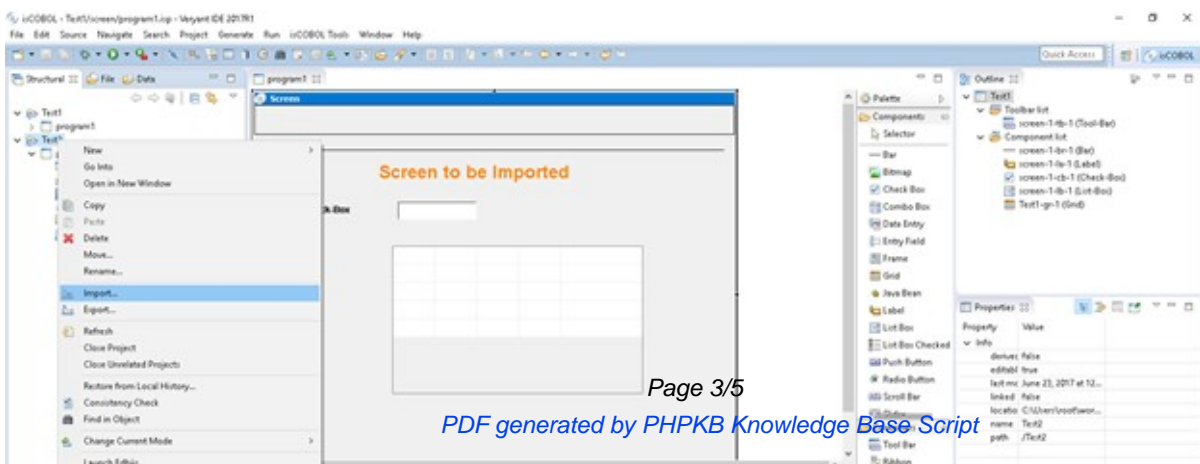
isCOBOL - Test1/screen/program1.isp - Veryant IDE 2017R1
File Edit Source Navigate Search Project Generate Run isCOBOL Tools Window Help

Quick Access
isCOBOL

Structural File Data
program1
Test1
program1
Test1

New
Go Into
Open in New Window
Copy
Paste
Delete
Move...
Rename...
Import...
Export...
Refresh
Close Project
Close Unrelated Projects
Restore from Local History...
Consistency Check
Find in Object
Change Current Mode
Launch Editor

Screen
Screen to be Imported
k-Box

Palette
Components
Selector
Bar
Bitmap
Check Box
Combo Box
Date Entry
Entry Field
Frame
Grid
Java Bean
Label
List Box
List Box Checked
Push Button
Radio Button
Scroll Bar
Tool Bar
Ribbon

Outline
Test1
Toolbar list
screen-1-tb-1 (Tool-Bar)
Component list
screen-1-br-1 (Bar)
screen-1-la-1 (Label)
screen-1-cb-1 (Check-Box)
screen-1-lb-1 (List-Box)
Test1-gr-1 (Grid)

Properties
Property Value
Info
derived false
editable true
last mo June 23, 2017 at 12...
linked false
location C:\Users\root\wor...
name Test2
path /Test2

Page 3/5
PDF generated by PHPKB Knowledge Base Script